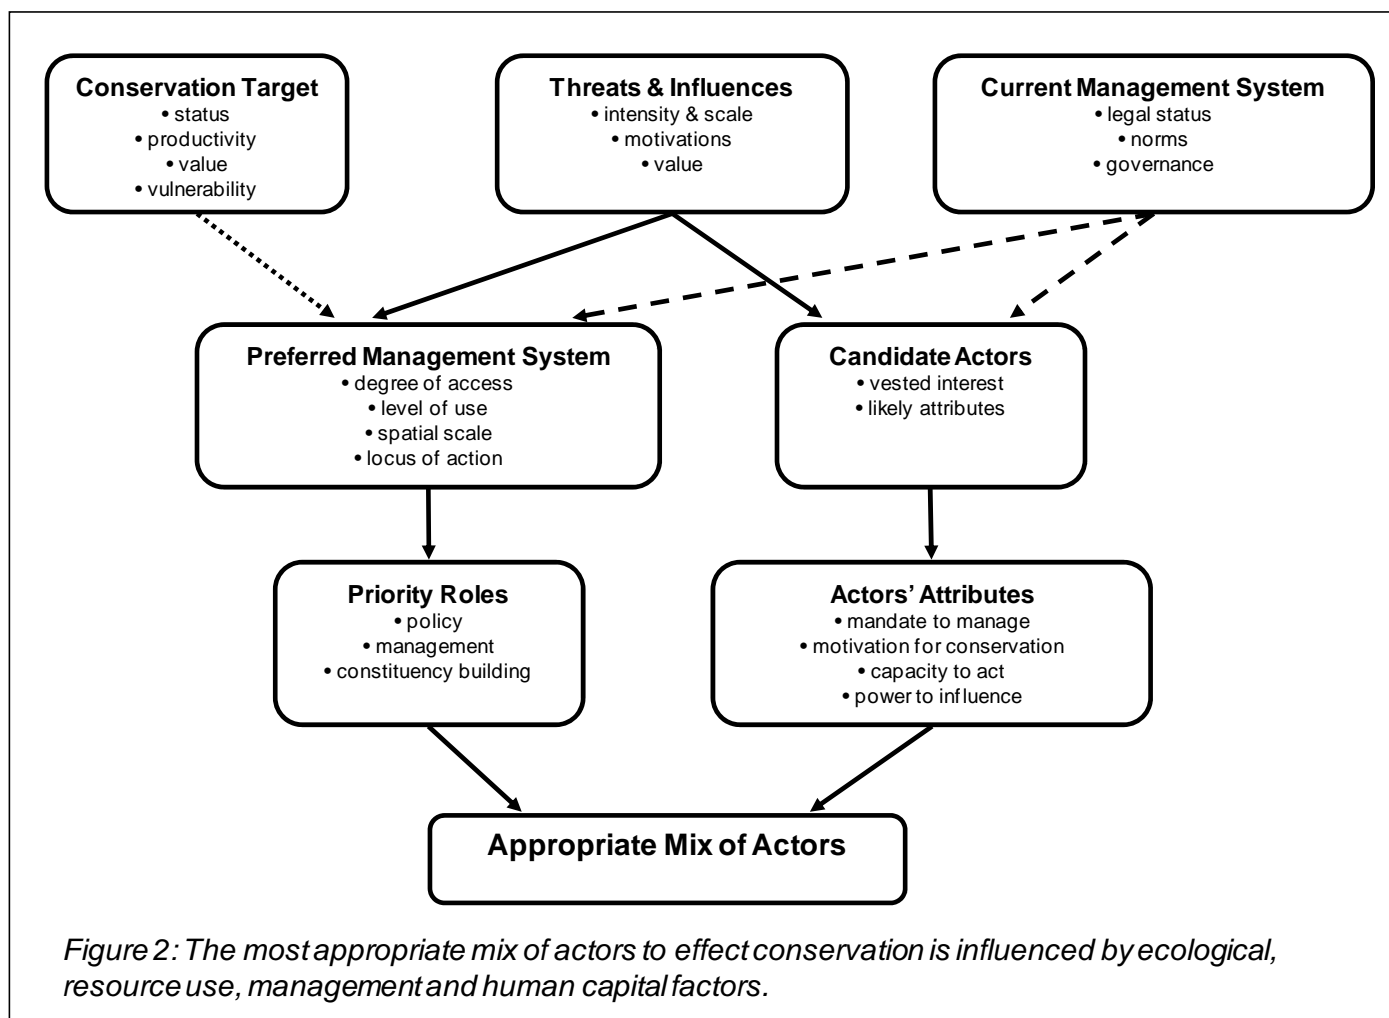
**Conservation Target**
• status
• productivity
• value
• vulnerability

**Threats & Influences**
• intensity & scale
• motivations
• value

**Current Management System**
• legal status
• norms
• governance

**Preferred Management System**
• degree of access
• level of use
• spatial scale
• locus of action

**Candidate Actors**
• vested interest
• likely attributes

**Priority Roles**
• policy
• management
• constituency building

**Actors' Attributes**
• mandate to manage
• motivation for conservation
• capacity to act
• power to influence

**Appropriate Mix of Actors**

*Figure 2: The most appropriate mix of actors to effect conservation is influenced by ecological, resource use, management and human capital factors.*